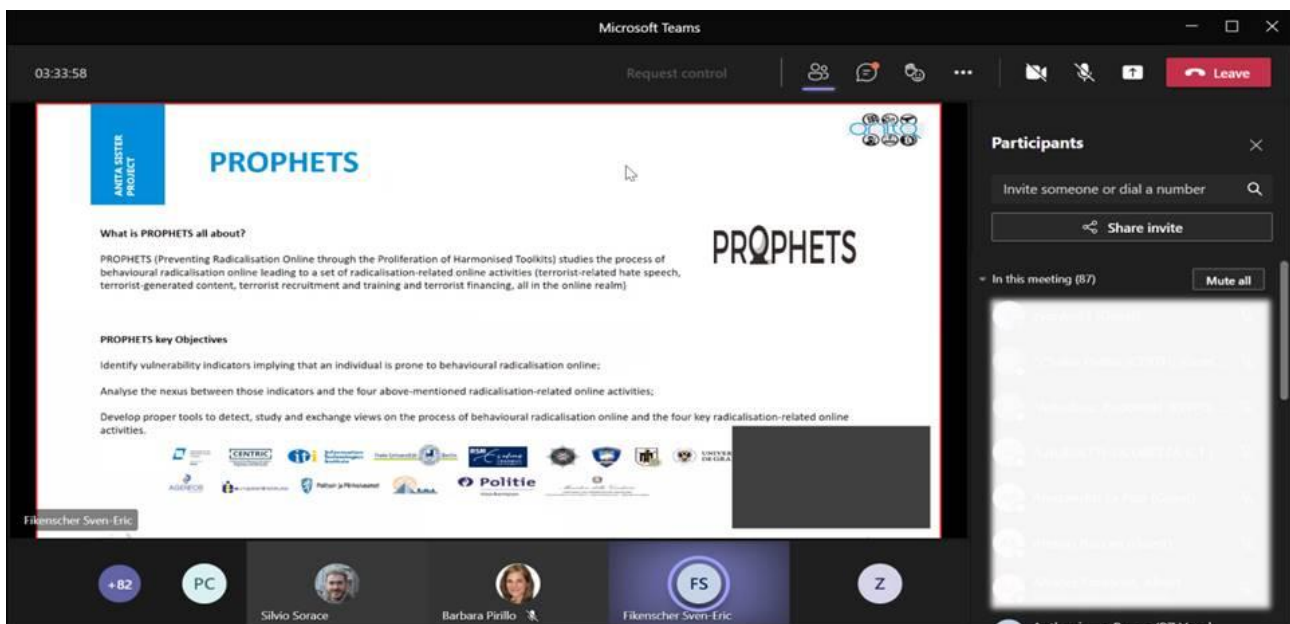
Microsoft Teams

03:33:58

Request control

Leave

ANITA SISTER PROJECT

PROPHETS

anita

What is PROPHETS all about?

PROPHETS (Preventing Radicalisation Online through the Proliferation of Harmonised Toolkits) studies the process of behavioural radicalisation online leading to a set of radicalisation-related online activities (terrorist-related hate speech, terrorist-generated content, terrorist recruitment and training and terrorist financing, all in the online realm)

PROPHETS

PROPHETS key Objectives

Identify vulnerability indicators implying that an individual is prone to behavioural radicalisation online;

Analyse the nexus between those indicators and the four above-mentioned radicalisation-related online activities;

Develop proper tools to detect, study and exchange views on the process of behavioural radicalisation online and the four key radicalisation-related online activities.

CENTRIC

Politie

Fikenscher Sven-Eric

Participants

Invite someone or dial a number

Share invite

In this meeting (87)

Mute all

+82

PC

Silvio Sorace

Barbara Pirillo

FS

Fikenscher Sven-Eric

Z